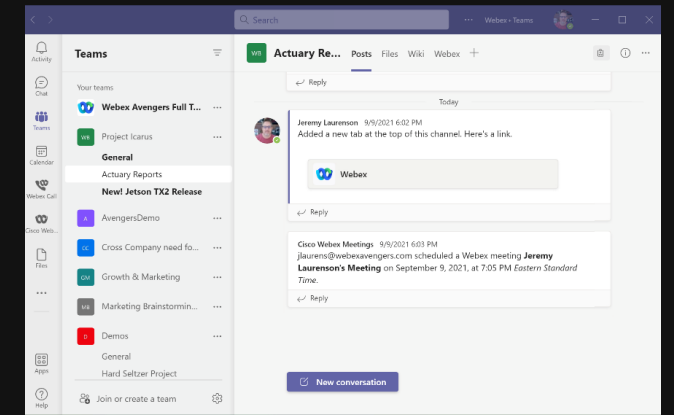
Search

Webex • Teams

Activity

Chat

Teams

Calendar

Webex Call

Cisco Web...

Files

...

Apps

Help

Teams

Your teams

Webex Avengers Full T...

WR Project Icarus

General

Actuary Reports

New! Jetson TX2 Release

A AvengersDemo

CC Cross Company need fo...

GM Growth & Marketing

MB Marketing Brainstormin...

D Demos

General

Hard Seltzer Project

Join or create a team

WR Actuary Re... Posts Files Wiki Webex +

Reply

Today

Jeremy Laurenson 9/9/2021 6:02 PM
Added a new tab at the top of this channel. Here's a link.

Webex

Reply

Cisco Webex Meetings 9/9/2021 6:03 PM
jlaurens@webexavengers.com scheduled a Webex meeting **Jeremy Laurenson's Meeting** on September 9, 2021, at 7:05 PM *Eastern Standard Time*.

Reply

New conversation